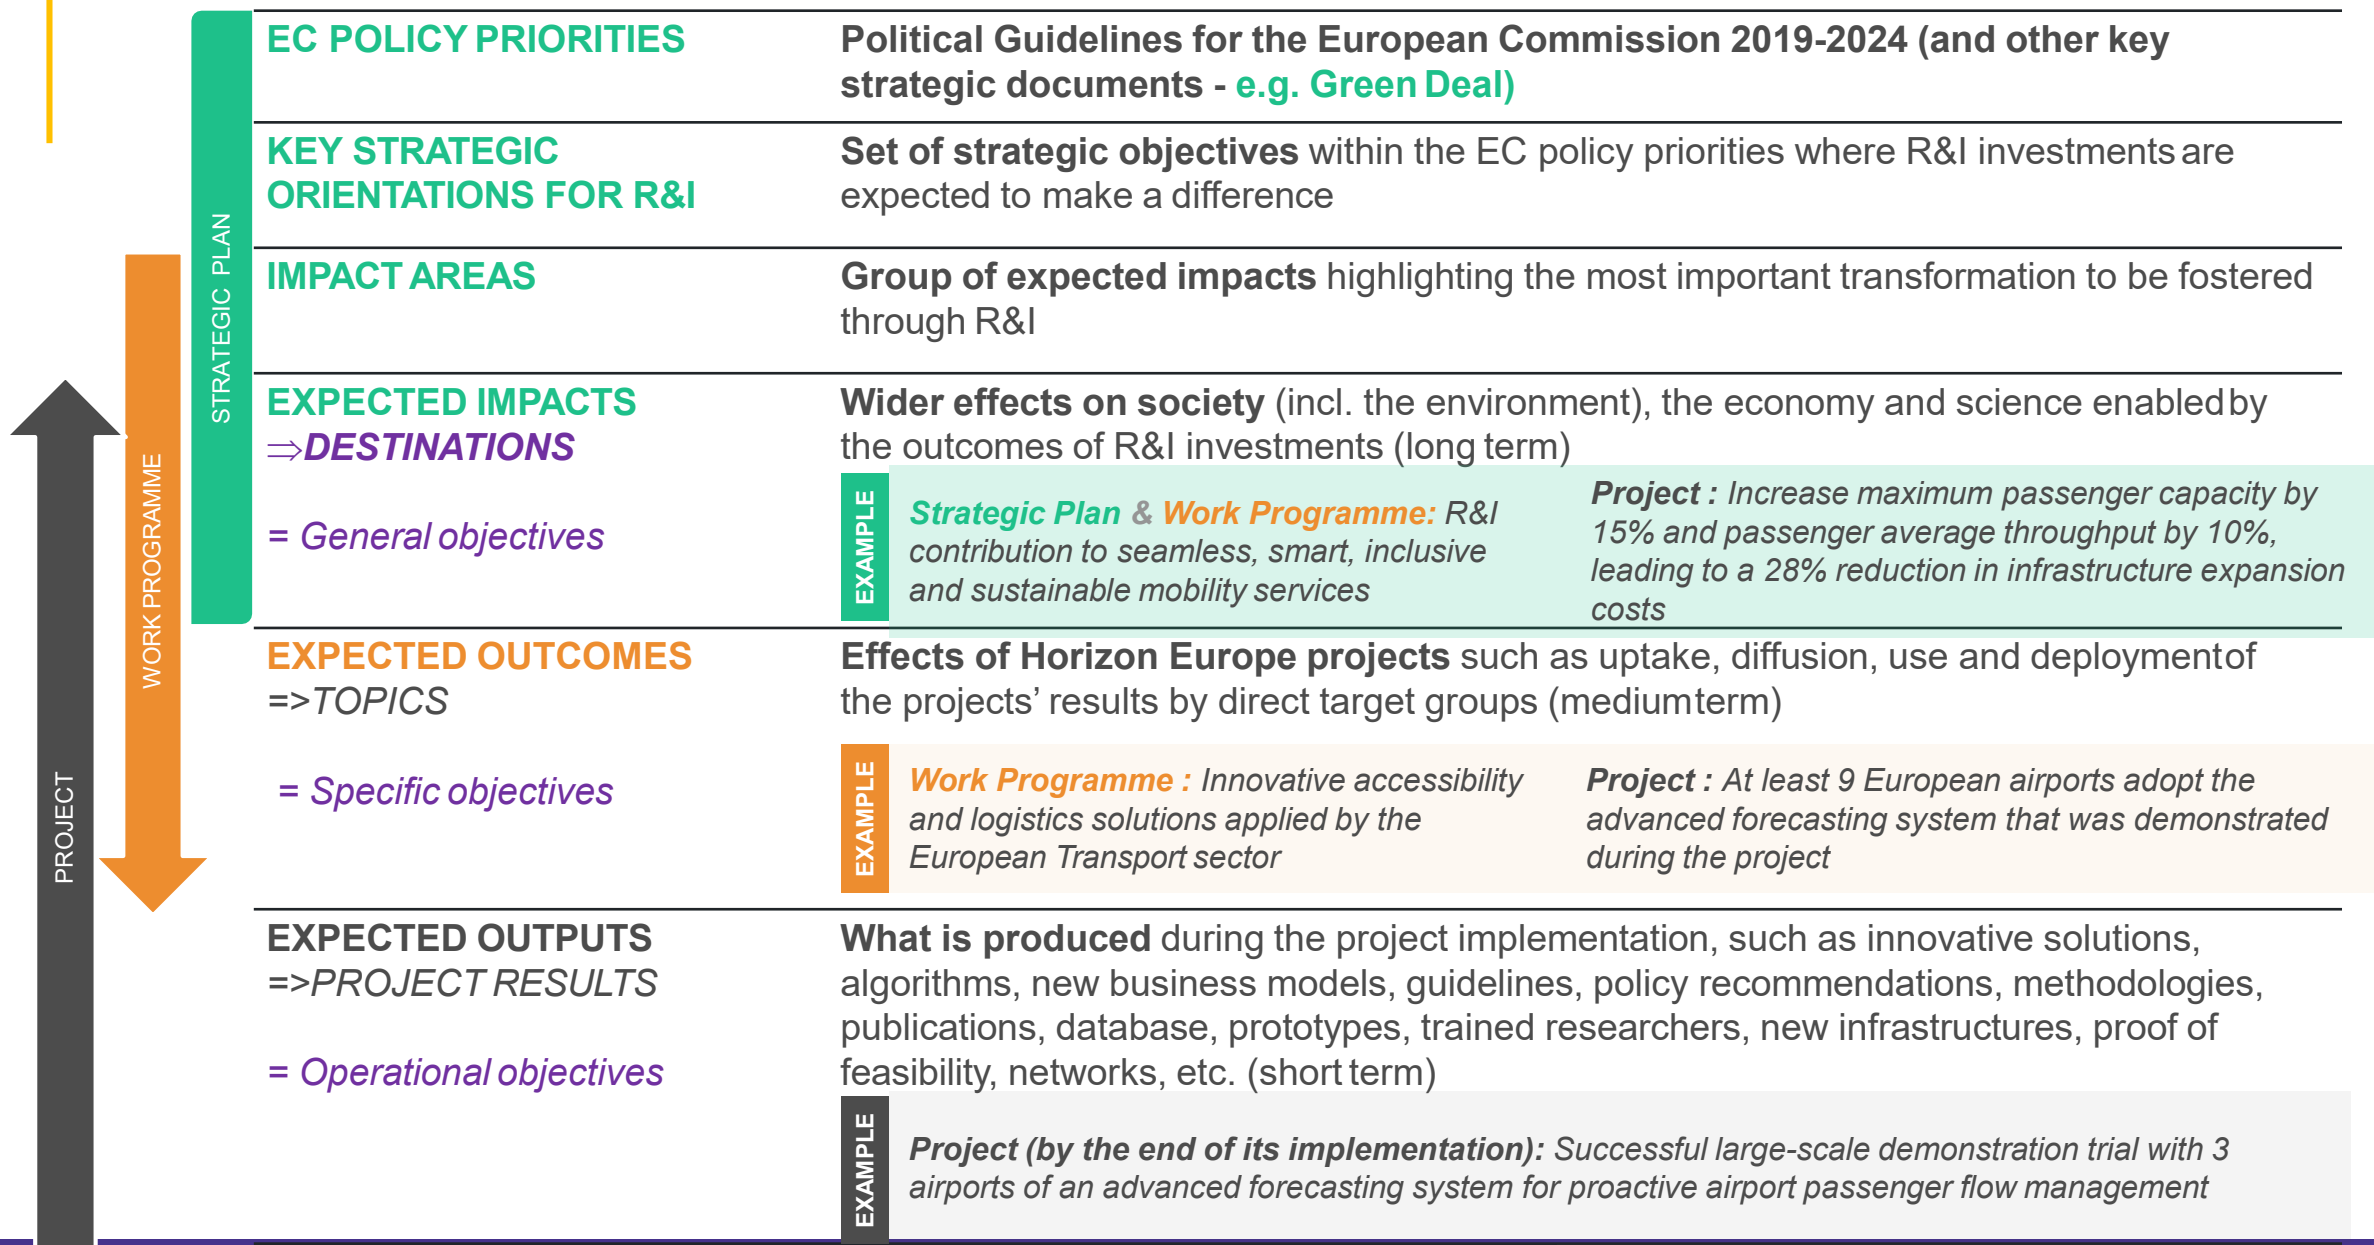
STRATEGIC PLAN

WORK PROGRAMME

PROJECT

EC POLICY PRIORITIES

Political Guidelines for the European Commission 2019-2024 (and other key strategic documents - e.g. Green Deal)

KEY STRATEGIC ORIENTATIONS FOR R&I

Set of strategic objectives within the EC policy priorities where R&I investments are expected to make a difference

IMPACT AREAS

Group of expected impacts highlighting the most important transformation to be fostered through R&I

EXPECTED IMPACTS
⇒DESTINATIONS

= General objectives

Wider effects on society (incl. the environment), the economy and science enabled by the outcomes of R&I investments (long term)

EXAMPLE

Strategic Plan & Work Programme: R&I contribution to seamless, smart, inclusive and sustainable mobility services

Project : Increase maximum passenger capacity by 15% and passenger average throughput by 10%, leading to a 28% reduction in infrastructure expansion costs

EXPECTED OUTCOMES
=>TOPICS

= Specific objectives

Effects of Horizon Europe projects such as uptake, diffusion, use and deployment of the projects' results by direct target groups (medium term)

EXAMPLE

Work Programme : Innovative accessibility and logistics solutions applied by the European Transport sector

Project : At least 9 European airports adopt the advanced forecasting system that was demonstrated during the project

EXPECTED OUTPUTS
=>PROJECT RESULTS

= Operational objectives

What is produced during the project implementation, such as innovative solutions, algorithms, new business models, guidelines, policy recommendations, methodologies, publications, database, prototypes, trained researchers, new infrastructures, proof of feasibility, networks, etc. (short term)

EXAMPLE

Project (by the end of its implementation): Successful large-scale demonstration trial with 3 airports of an advanced forecasting system for proactive airport passenger flow management